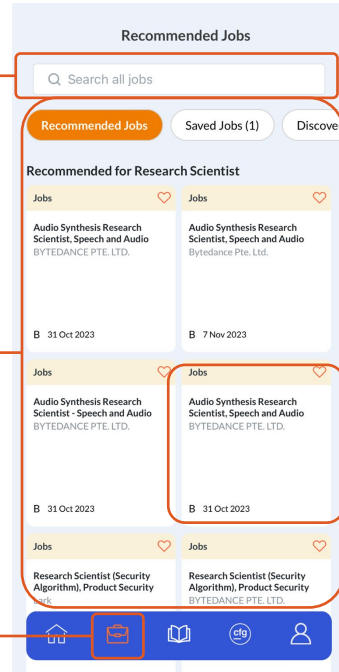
Recommended Jobs

Search all jobs

Recommended Jobs

Saved Jobs (1)

Discove

Recommended for Research Scientist

Jobs

Audio Synthesis Research Scientist, Speech and Audio

BYTEDANCE PTE. LTD.

B 31 Oct 2023

Jobs

Audio Synthesis Research Scientist, Speech and Audio

Bytedance Pte. Ltd.

B 7 Nov 2023

Jobs

Audio Synthesis Research Scientist - Speech and Audio

BYTEDANCE PTE. LTD.

B 31 Oct 2023

Jobs

Audio Synthesis Research Scientist, Speech and Audio

BYTEDANCE PTE. LTD.

B 31 Oct 2023

Jobs

Research Scientist (Security Algorithm), Product Security

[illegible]

Jobs

Research Scientist (Security Algorithm), Product Security

BYTEDANCE PTE. LTD.

cfg